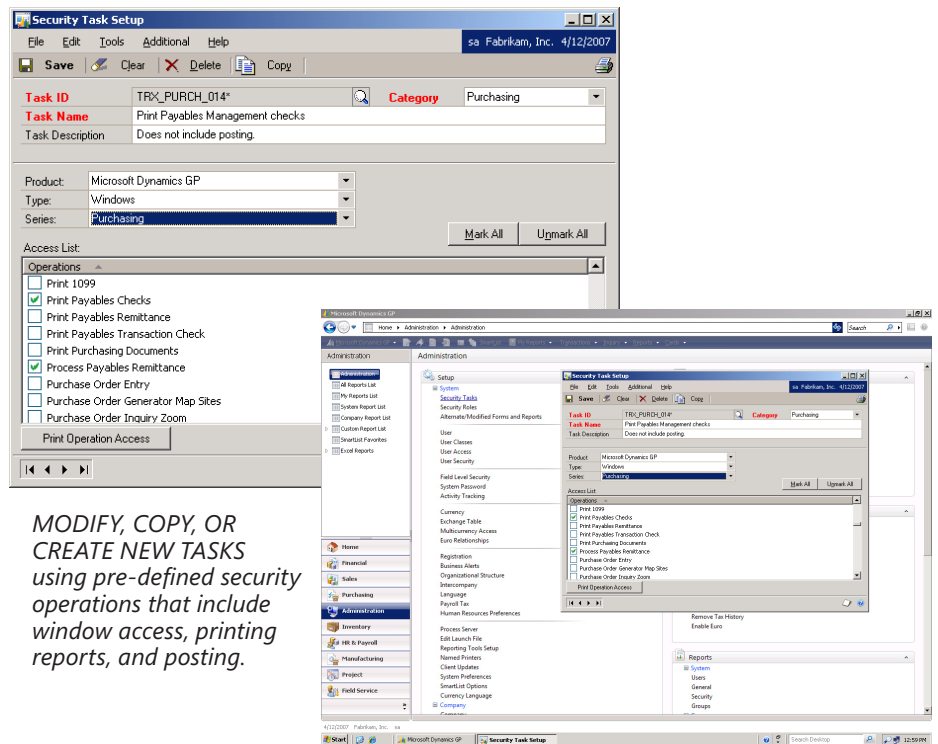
Security Task Setup

File Edit Tools Additional Help

sa Fabrikam, Inc. 4/12/2007

Save Clear Delete Copy

Task ID TRX_PURCH_014*

Category Purchasing

Task Name Print Payables Management checks

Task Description Does not include posting.

Product: Microsoft Dynamics GP

Type: Windows

Series: Purchasing

Access List:

Mark All Unmark All

Operations

Print 1099

Print Payables Checks

Print Payables Remittance

Print Payables Transaction Check

Print Purchasing Documents

Process Payables Remittance

Purchase Order Entry

Purchase Order Generator Map Sites

Purchase Order Inquiry Zoom

Print Operation Access

MODIFY, COPY, OR CREATE NEW TASKS using pre-defined security operations that include window access, printing reports, and posting.

Microsoft Dynamics GP

Home ▸ Administration ▸ Administration

Administration

Administration

All Reports List

My Reports List

System Report List

Company Report List

Custom Report List

SmartList Favorites

Excel Reports

Setup

System

Security Tasks

Security Roles

Alternate/Modified Forms and Reports

User

User Classes

User Access

User Security

Field Level Security

System Password

Activity Tracking

Currency

Exchange Table

Multicurrency Access

Euro Relationships

Registration

Business Alerts

Organizational Structure

Intercompany

Language

Payroll Tax

Human Resources Preferences

Process Server

Edit Launch File

Reporting Tools Setup

Named Printers

Client Updates

System Preferences

SmartList Options

Currency Language

Company

Home

Financial

Sales

Purchasing

Administration

Inventory

HR & Payroll

Manufacturing

Project

Field Service

Remove Tax History

Enable Euro

Reports

System

Users

General

Security

Groups

4/12/2007 Fabrikam, Inc. sa

Start Microsoft Dynamics GP Security Task Setup Search Desktop 12:59 PM